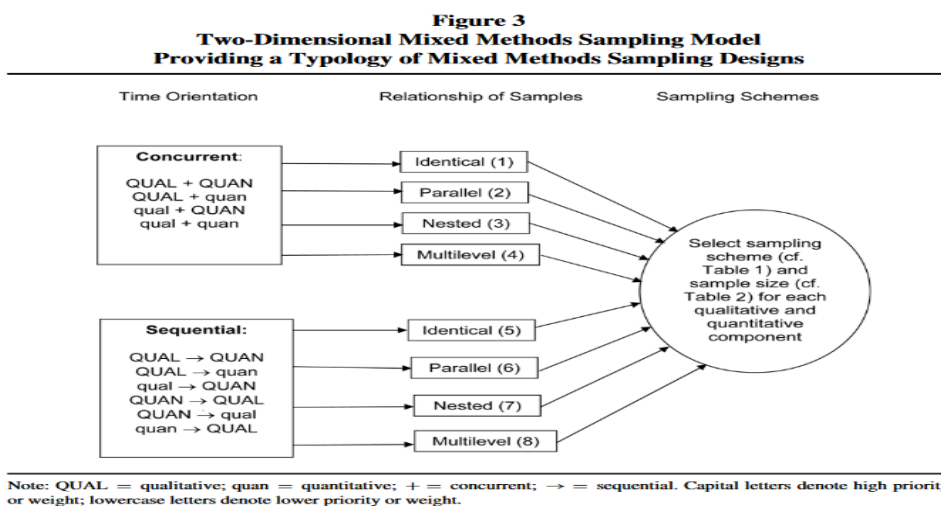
**Figure 3**
**Two-Dimensional Mixed Methods Sampling Model Providing a Typology of Mixed Methods Sampling Designs**

Time Orientation

Relationship of Samples

Sampling Schemes

**Concurrent**:

QUAL + QUAN
QUAL + quan
qual + QUAN
qual + quan

Identical (1)

Parallel (2)

Nested (3)

Multilevel (4)

Select sampling scheme (cf. Table 1) and sample size (cf. Table 2) for each qualitative and quantitative component

**Sequential:**

QUAL $\rightarrow$ QUAN
QUAL $\rightarrow$ quan
qual $\rightarrow$ QUAN
QUAN $\rightarrow$ QUAL
QUAN $\rightarrow$ qual
quan $\rightarrow$ QUAL

Identical (5)

Parallel (6)

Nested (7)

Multilevel (8)

Note: QUAL = qualitative; quan = quantitative; + = concurrent; $\rightarrow$ = sequential. Capital letters denote high priorit or weight; lowercase letters denote lower priority or weight.